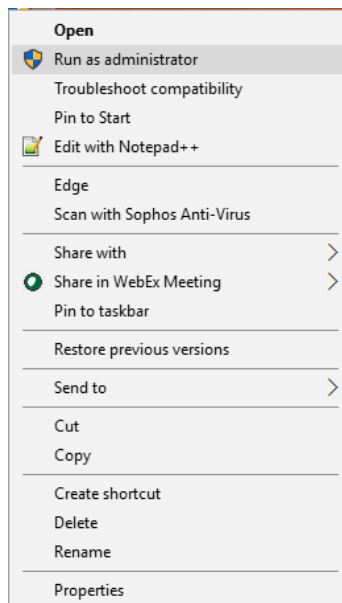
Open
Run as administrator
Troubleshoot compatibility
Pin to Start
Edit with Notepad++
Edge
Scan with Sophos Anti-Virus
Share with
Share in WebEx Meeting
Pin to taskbar
Restore previous versions
Send to
Cut
Copy
Create shortcut
Delete
Rename
Properties